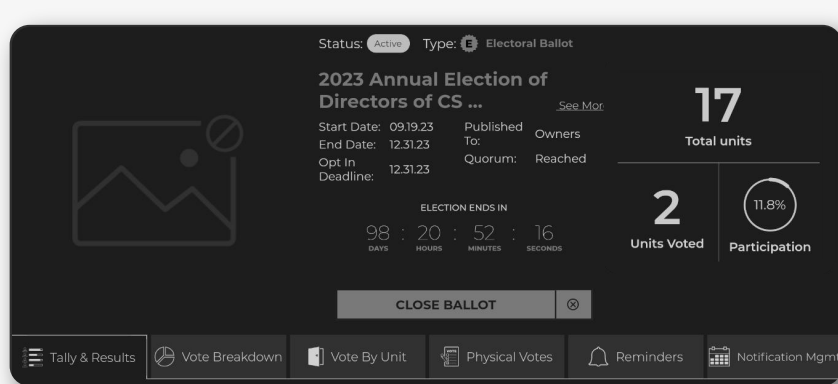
Status: Active Type: E Electoral Ballot

2023 Annual Election of Directors of CS ...

See Mor

Start Date: 09.19.23
End Date: 12.31.23
Opt In Deadline: 12.31.23

Published To: Owners
Quorum: Reached

ELECTION ENDS IN

98 DAYS : 20 HOURS : 52 MINUTES : 16 SECONDS

17
Total units

2
Units Voted

11.8%
Participation

CLOSE BALLOT

Tally & Results | Vote Breakdown | Vote By Unit | Physical Votes | Reminders | Notification Mgmt